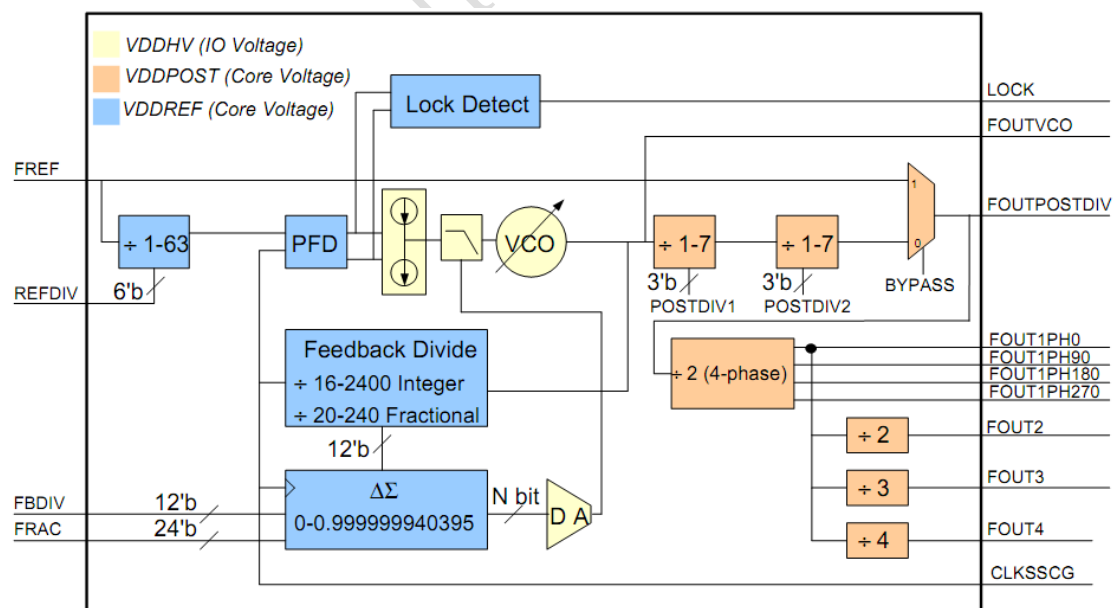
VDDHV (IO Voltage)
VDDPOST (Core Voltage)
VDDREF (Core Voltage)

Lock Detect

LOCK
FOUTVCO
FREF
FOUTPOSTDIV

1
0

÷ 1-63
PFD
VCO
÷ 1-7
÷ 1-7

REFDIV
6'b
3'b
POSTDIV1
3'b
POSTDIV2
BYPASS

Feedback Divide
÷ 16-2400 Integer
÷ 20-240 Fractional

÷ 2 (4-phase)

FOUT1PH0
FOUT1PH90
FOUT1PH180
FOUT1PH270

12'b

÷ 2
FOUT2
÷ 3
FOUT3
÷ 4
FOUT4

$\Delta\Sigma$
0-0.999999940395
N bit
D A

FBDIV
12'b
FRAC
24'b

CLKSSCG